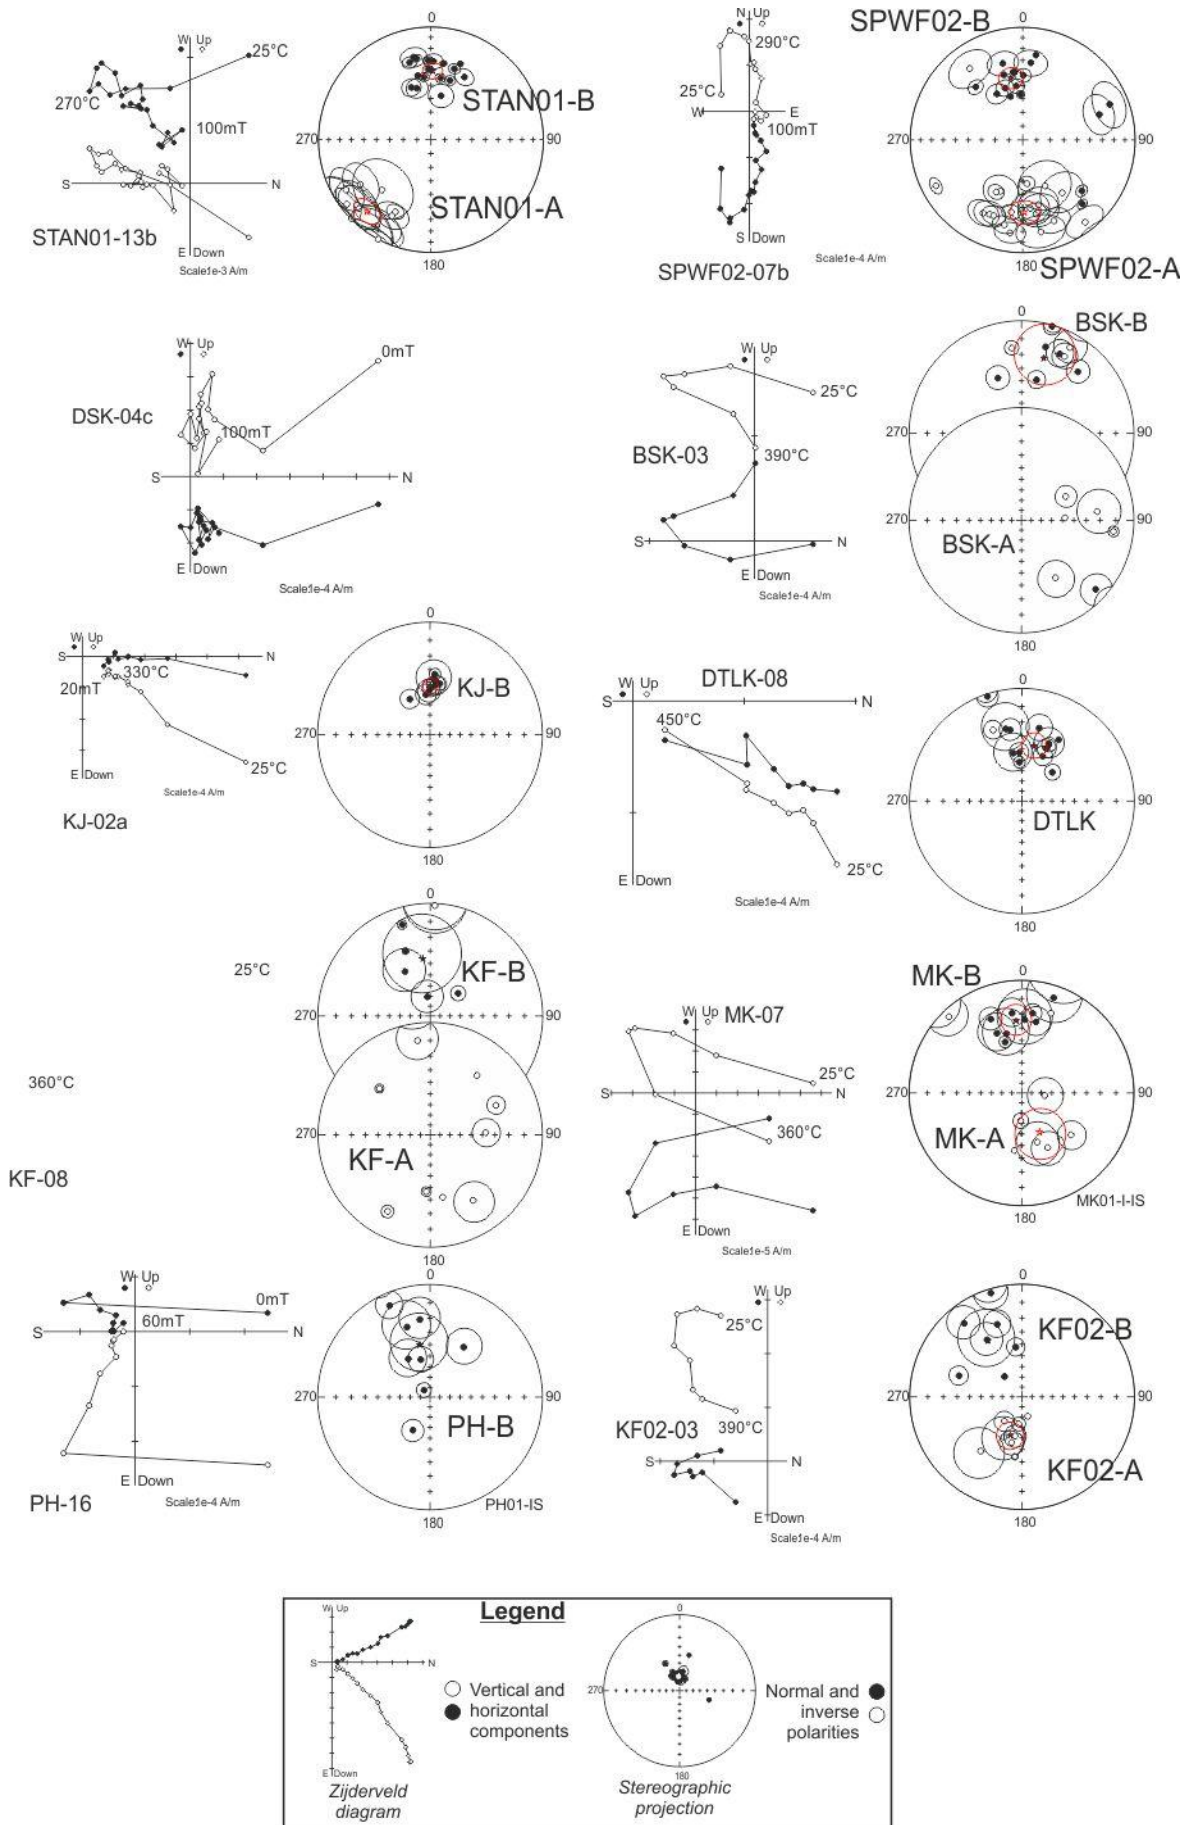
W Up
25°C
270°C
100mT
S
N
STAN01-13b
E Down
Scale1e-3 A/m

0
STAN01-B
270
90
STAN01-A
180

N Up
290°C
25°C
W
E
100mT
S Down
SPWF02-07b
Scale1e-4 A/m

SPWF02-B
0
270
90
180
SPWF02-A

W Up
0mT
DSK-04c
100mT
S
N
E Down
Scale1e-4 A/m

W Up
25°C
BSK-03
390°C
S
N
E Down
Scale1e-4 A/m

0
BSK-B
270
90
270
90
BSK-A
180

W Up
S
N
330°C
20mT
E Down
25°C
Scale1e-4 A/m
KJ-02a

0
KJ-B
270
90
180

W Up
DTLK-08
S
N
450°C
E Down
25°C
Scale1e-4 A/m

0
270
90
DTLK
180

0
25°C
KF-B
270
90
360°C
270
90
KF-A
KF-08
180

W Up
MK-07
25°C
S
N
360°C
E Down
Scale1e-5 A/m

MK-B
0
270
90
MK-A
180
MK01-I-IS

W Up
0mT
S
60mT
N
E Down
PH-16
Scale1e-4 A/m

0
270
90
PH-B
PH01-IS
180

W Up
25°C
KF02-03
390°C
S
N
E Down
Scale1e-4 A/m

0
KF02-B
270
90
KF02-A
180

Legend
W Up
S
N
E Down
Vertical and horizontal components
Zijderveld diagram
0
270
180
Stereographic projection
Normal and inverse polarities